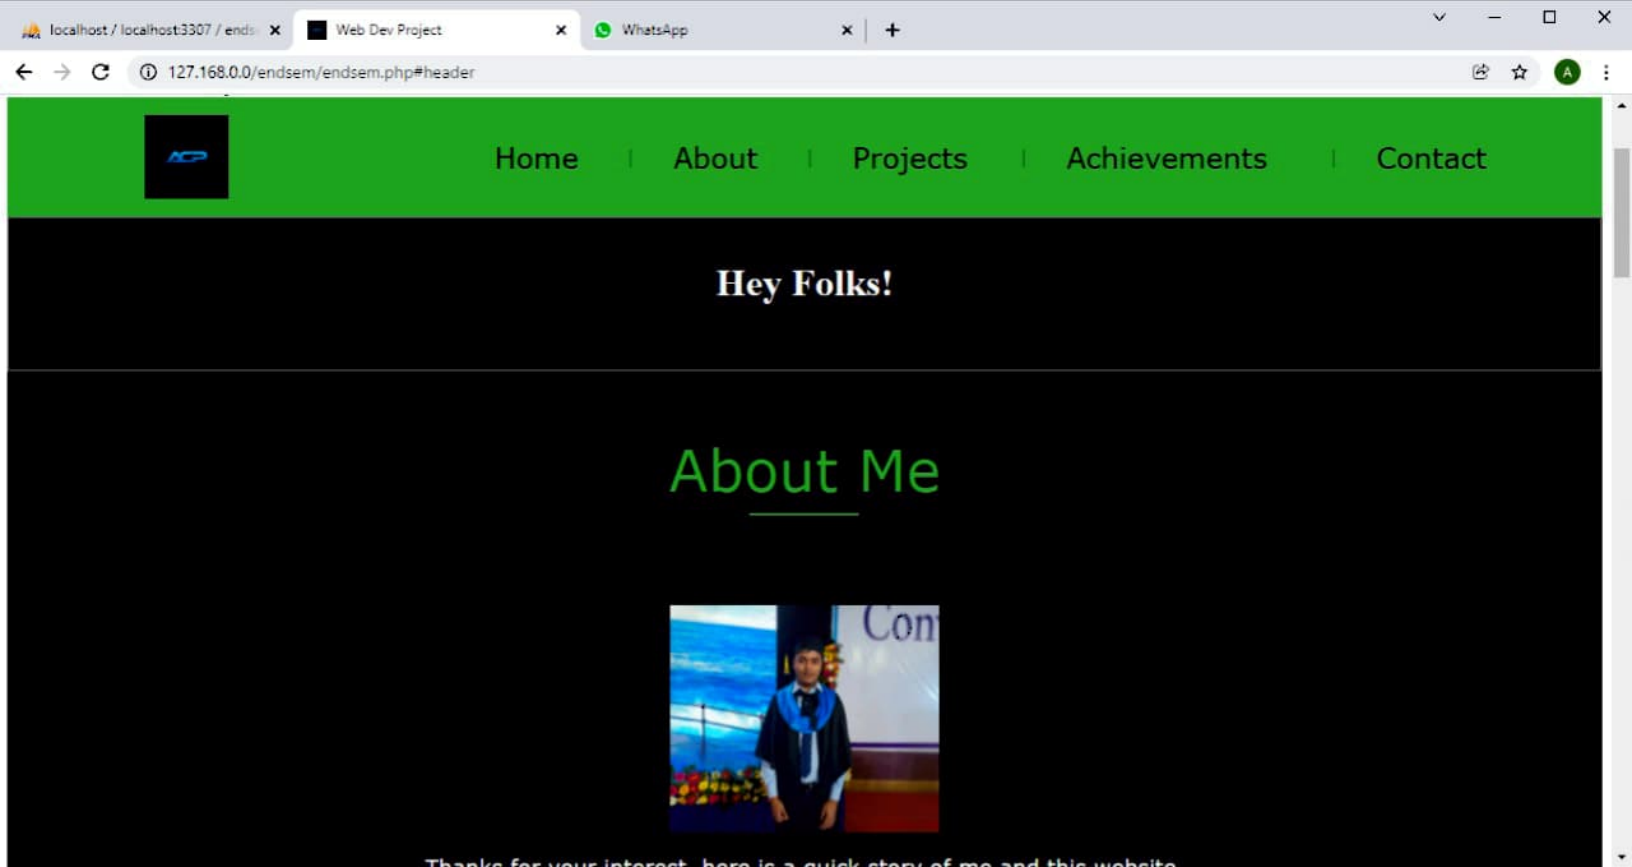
localhost / localhost:3307 / ends
Web Dev Project
WhatsApp
127.168.0.0/endsem/endsem.php#header
A

ACP

Home | About | Projects | Achievements | Contact

Hey Folks!

About Me

Con

Thanks for your interest, here is a quick story of me and this website